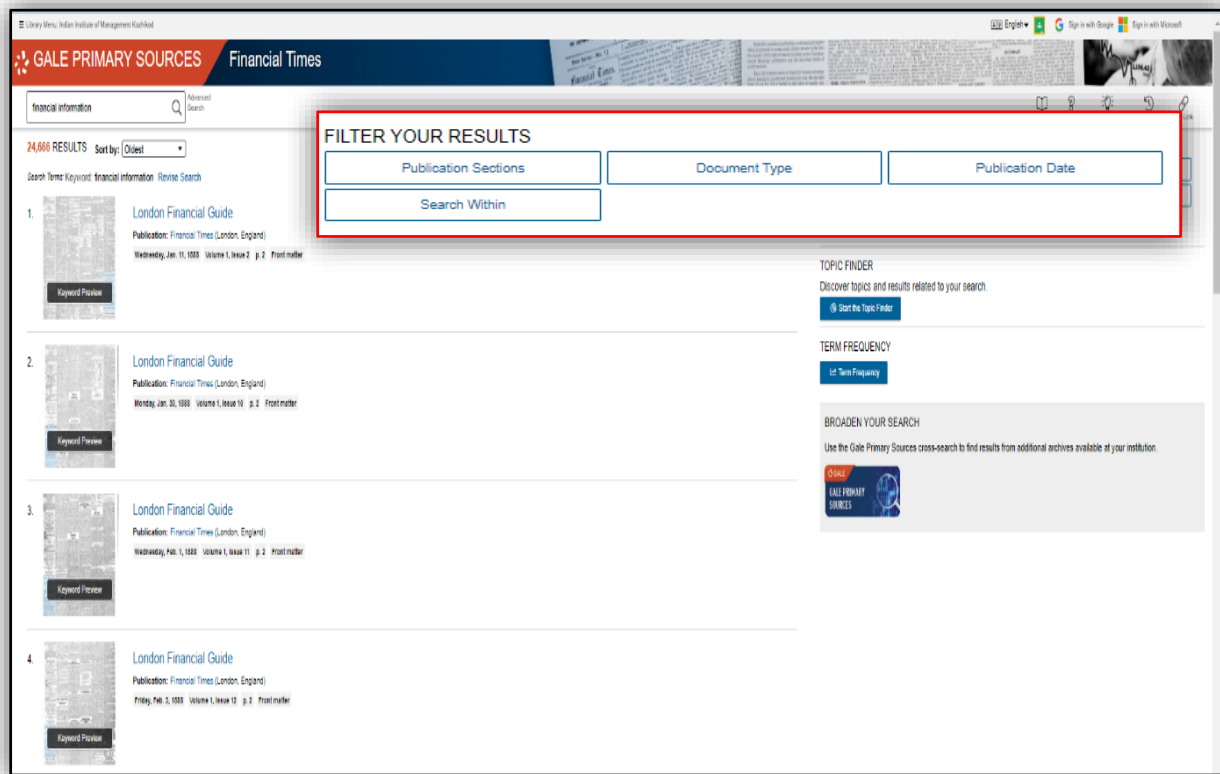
☰ Library Menu: Indian Institute of Management Kozhikode

English ▾ Sign in with Google Sign in with Microsoft

GALE PRIMARY SOURCES Financial Times

financial information

Advanced Search

24,666 RESULTS Sort by: Oldest

Search Terms: Keyword: financial information Revise Search

FILTER YOUR RESULTS

Publication Sections

Document Type

Publication Date

Search Within

1. London Financial Guide

Publication: Financial Times (London, England)

Wednesday, Jan. 11, 1888 Volume 1, Issue 2 p. 2 Front matter

Keyword Preview

2. London Financial Guide

Publication: Financial Times (London, England)

Monday, Jan. 30, 1888 Volume 1, Issue 10 p. 2 Front matter

Keyword Preview

3. London Financial Guide

Publication: Financial Times (London, England)

Wednesday, Feb. 1, 1888 Volume 1, Issue 11 p. 2 Front matter

Keyword Preview

4. London Financial Guide

Publication: Financial Times (London, England)

Friday, Feb. 3, 1888 Volume 1, Issue 12 p. 2 Front matter

Keyword Preview

TOPIC FINDER

Discover topics and results related to your search.

Start the Topic Finder

TERM FREQUENCY

Term Frequency

BROADEN YOUR SEARCH

Use the Gale Primary Sources cross-search to find results from additional archives available at your institution.

GALE

GALE PRIMARY SOURCES